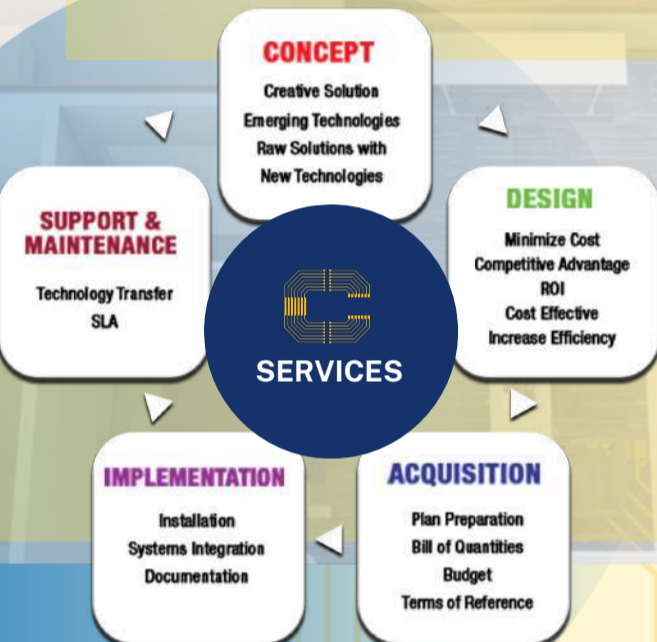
CONCEPT
Creative Solution
Emerging Technologies
Raw Solutions with
New Technologies

DESIGN
Minimize Cost
Competitive Advantage
ROI
Cost Effective
Increase Efficiency

ACQUISITION
Plan Preparation
Bill of Quantities
Budget
Terms of Reference

IMPLEMENTATION
Installation
Systems Integration
Documentation

SUPPORT & MAINTENANCE
Technology Transfer
SLA

SERVICES